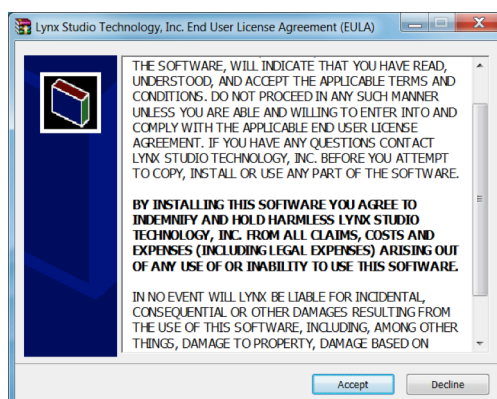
Lynx Studio Technology, Inc. End User License Agreement (EULA)

THE SOFTWARE, WILL INDICATE THAT YOU HAVE READ, UNDERSTOOD, AND ACCEPT THE APPLICABLE TERMS AND CONDITIONS. DO NOT PROCEED IN ANY SUCH MANNER UNLESS YOU ARE ABLE AND WILLING TO ENTER INTO AND COMPLY WITH THE APPLICABLE END USER LICENSE AGREEMENT. IF YOU HAVE ANY QUESTIONS CONTACT LYNX STUDIO TECHNOLOGY, INC. BEFORE YOU ATTEMPT TO COPY, INSTALL OR USE ANY PART OF THE SOFTWARE.

BY INSTALLING THIS SOFTWARE YOU AGREE TO INDEMNIFY AND HOLD HARMLESS LYNX STUDIO TECHNOLOGY, INC. FROM ALL CLAIMS, COSTS AND EXPENSES (INCLUDING LEGAL EXPENSES) ARISING OUT OF ANY USE OF OR INABILITY TO USE THIS SOFTWARE.

IN NO EVENT WILL LYNX BE LIABLE FOR INCIDENTAL, CONSEQUENTIAL OR OTHER DAMAGES RESULTING FROM THE USE OF THIS SOFTWARE, INCLUDING, AMONG OTHER THINGS, DAMAGE TO PROPERTY, DAMAGE BASED ON

Accept
Decline